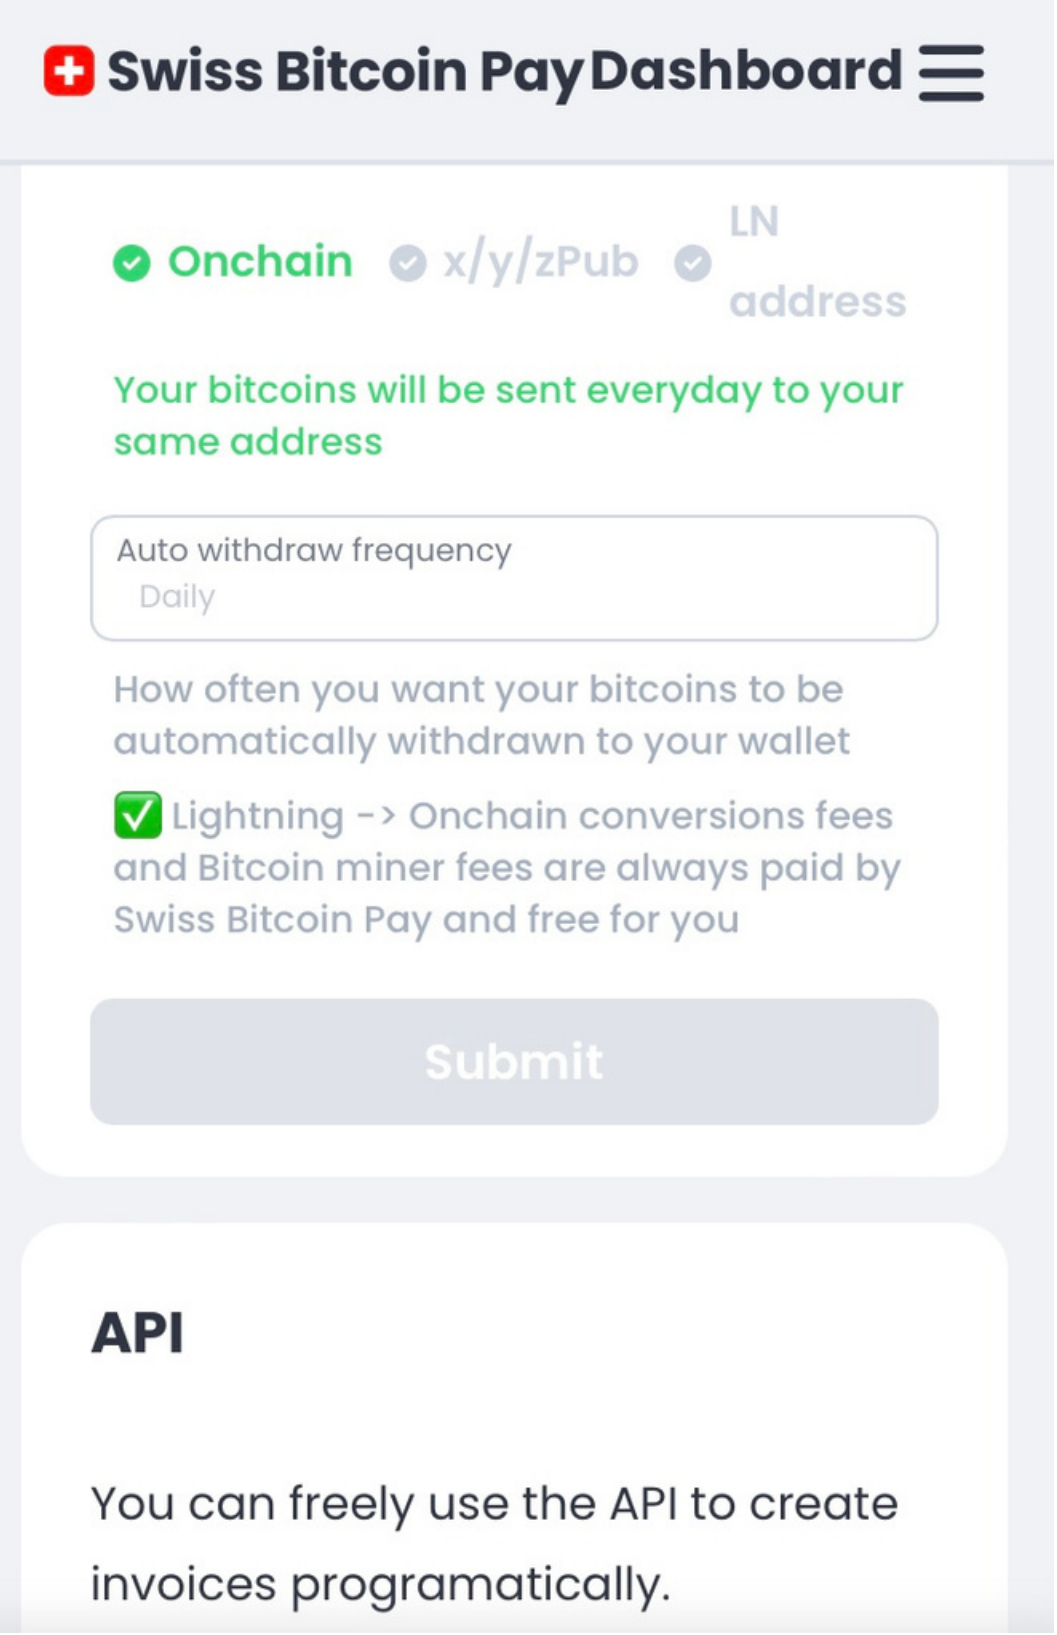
Swiss Bitcoin Pay Dashboard

Onchain x/y/zPub LN address

Your bitcoins will be sent everyday to your same address

Auto withdraw frequency
Daily

How often you want your bitcoins to be automatically withdrawn to your wallet

✅ Lightning -> Onchain conversions fees and Bitcoin miner fees are always paid by Swiss Bitcoin Pay and free for you

Submit

API

You can freely use the API to create invoices programatically.